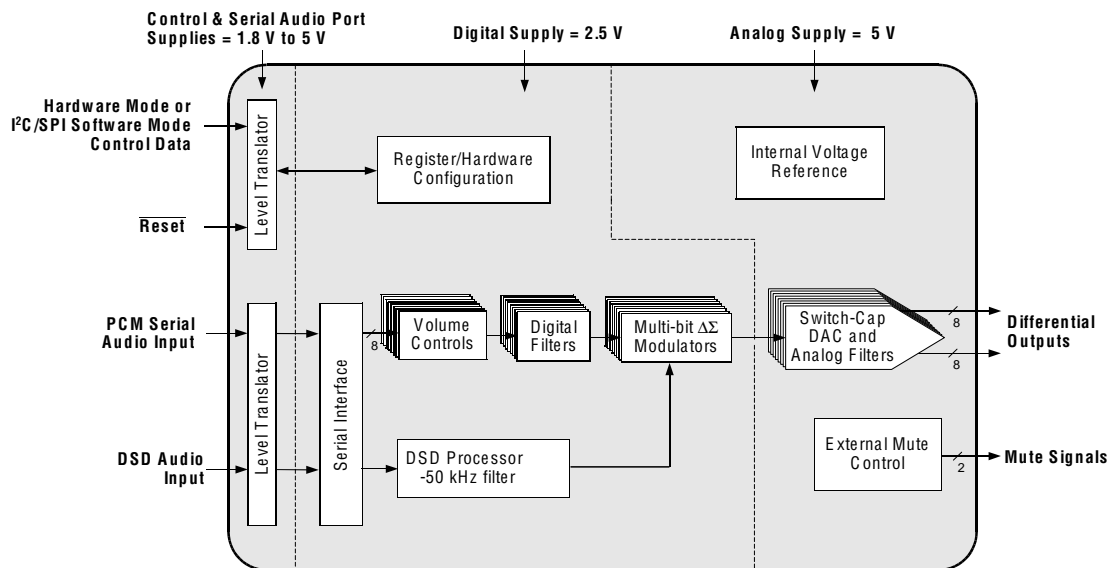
Control & Serial Audio Port Supplies = 1.8 V to 5 V

Digital Supply = 2.5 V

Analog Supply = 5 V

Hardware Mode or I$^2$C/SPI Software Mode Control Data

Level Translator

Register/Hardware Configuration

Internal Voltage Reference

$\overline{\text{Reset}}$

PCM Serial Audio Input

Level Translator

Serial Interface

8

Volume Controls

Digital Filters

Multi-bit $\Delta\Sigma$ Modulators

Switch-Cap DAC and Analog Filters

8

8

Differential Outputs

DSD Audio Input

DSD Processor -50 kHz filter

External Mute Control

2

Mute Signals